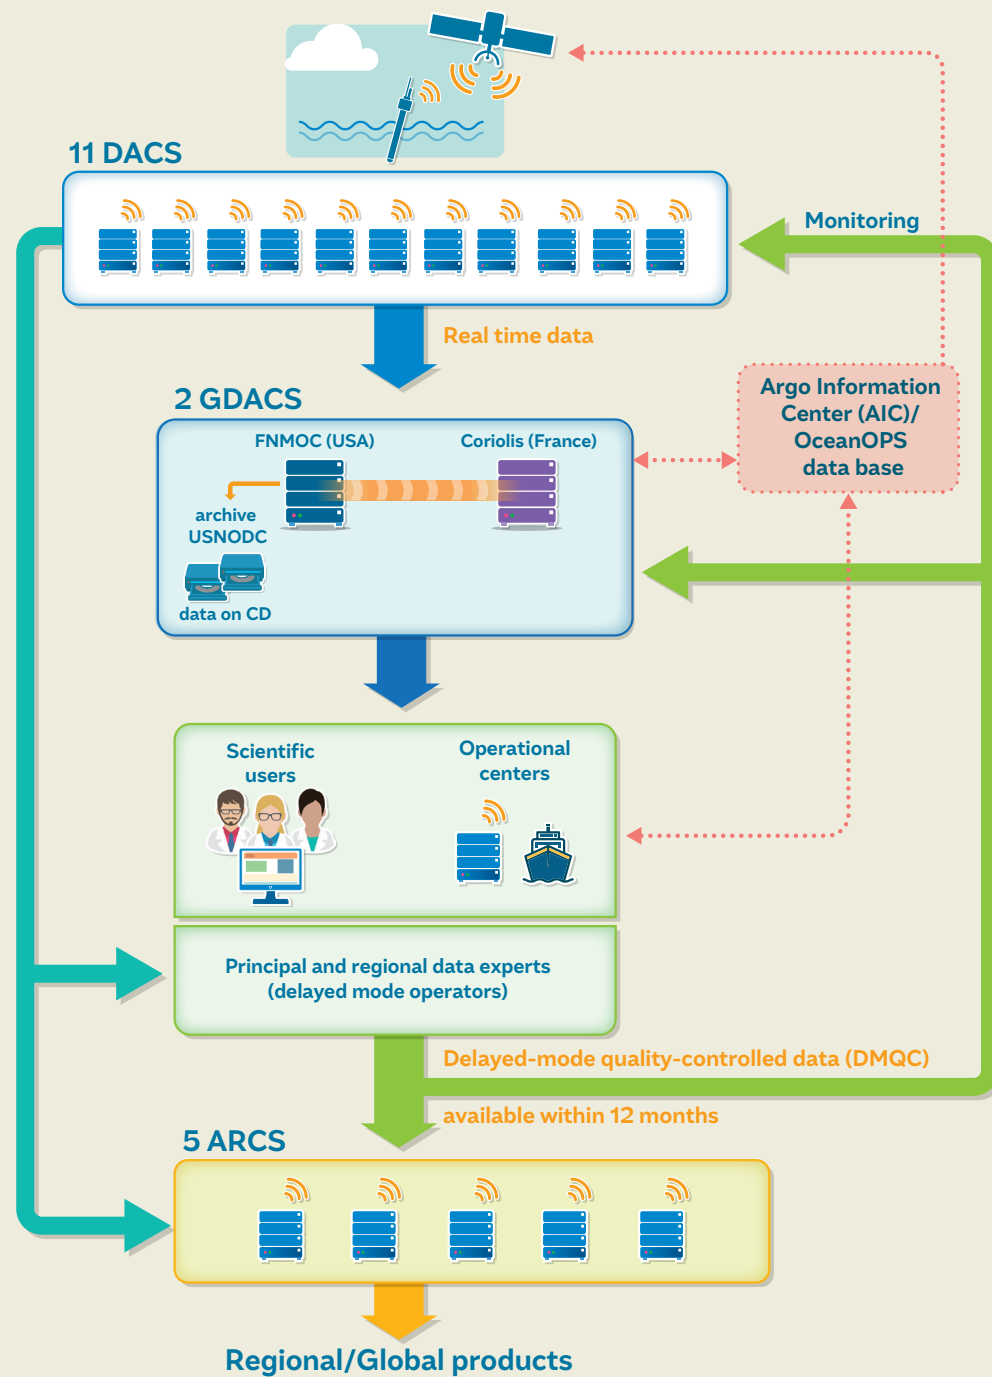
11 DACS

Monitoring

Real time data

2 GDACS

FNMOC (USA)

Coriolis (France)

archive USNODC

data on CD

Argo Information Center (AIC)/ OceanOPS data base

Scientific users

Operational centers

Principal and regional data experts (delayed mode operators)

Delayed-mode quality-controlled data (DMQC)

available within 12 months

5 ARCS

Regional/Global products